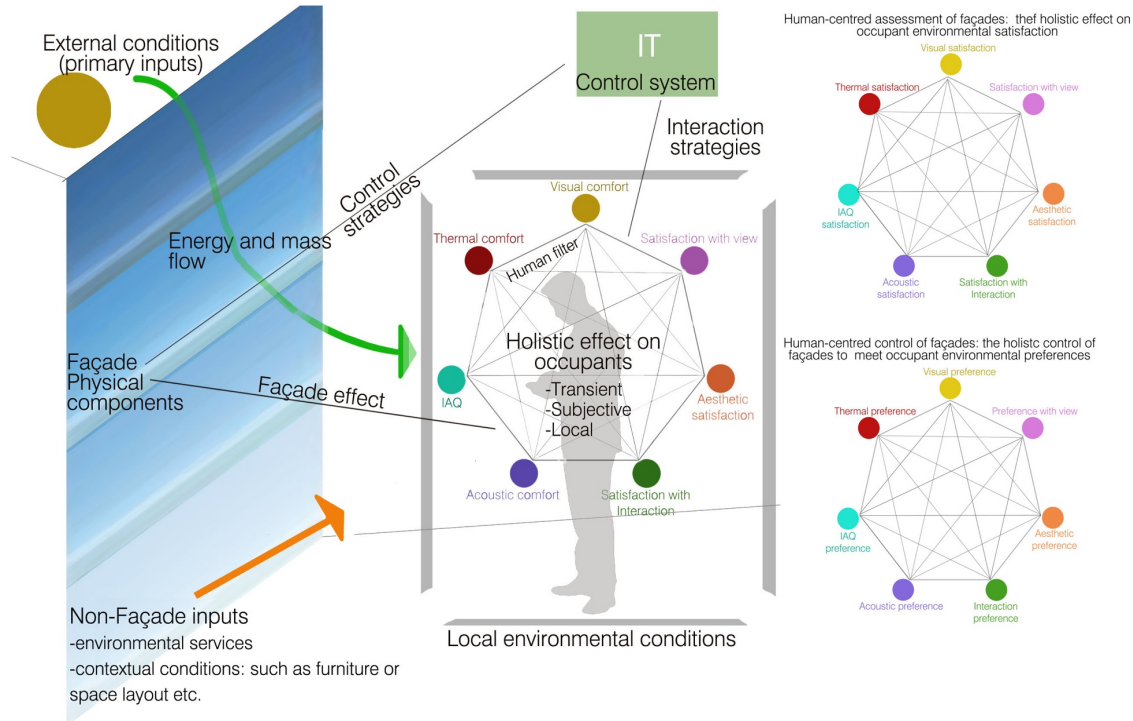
External conditions (primary inputs)

IT
Control system

Interaction strategies

Control strategies

Energy and mass flow

Visual comfort

Thermal comfort

Satisfaction with view

Human filter

Holistic effect on occupants
-Transient
-Subjective
-Local

Façade Physical components

Façade effect

IAQ

Aesthetic satisfaction

Acoustic comfort

Satisfaction with Interaction

Non-Façade inputs
-environmental services
-contextual conditions: such as furniture or space layout etc.

Local environmental conditions

Human-centred assessment of façades: thef holistic effect on occupant environmental satisfaction

Visual satisfaction
Thermal satisfaction
Satisfaction with view
IAQ satisfaction
Aesthetic satisfaction
Acoustic satisfaction
Satisfaction with Interaction

Human-centred control of façades: the holistc control of façades to meet occupant environmental preferences

Visual preference
Thermal preference
Preference with view
IAQ preference
Aesthetic preference
Acoustic preference
Interaction preference